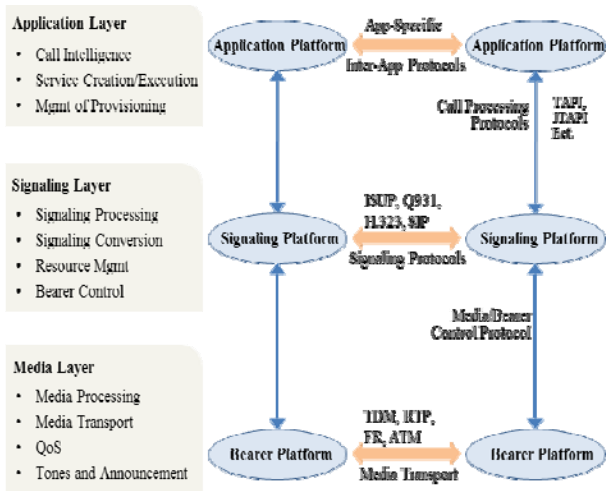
Application Layer
- Call Intelligence
- Service Creation/Execution
- Mgmt of Provisioning

Signaling Layer
- Signaling Processing
- Signaling Conversion
- Resource Mgmt
- Bearer Control

Media Layer
- Media Processing
- Media Transport
- QoS
- Tones and Announcement

Application Platform
App-Specific
Inter-App Protocols
Application Platform
Call Processing Protocols
TAPI, JTAPI Ect.
Signaling Platform
ISUP, Q931, H.323, SIP
Signaling Protocols
Signaling Platform
Media/Bearer Control Protocol
Bearer Platform
TDM, RTP, FR, ATM
Media Transport
Bearer Platform